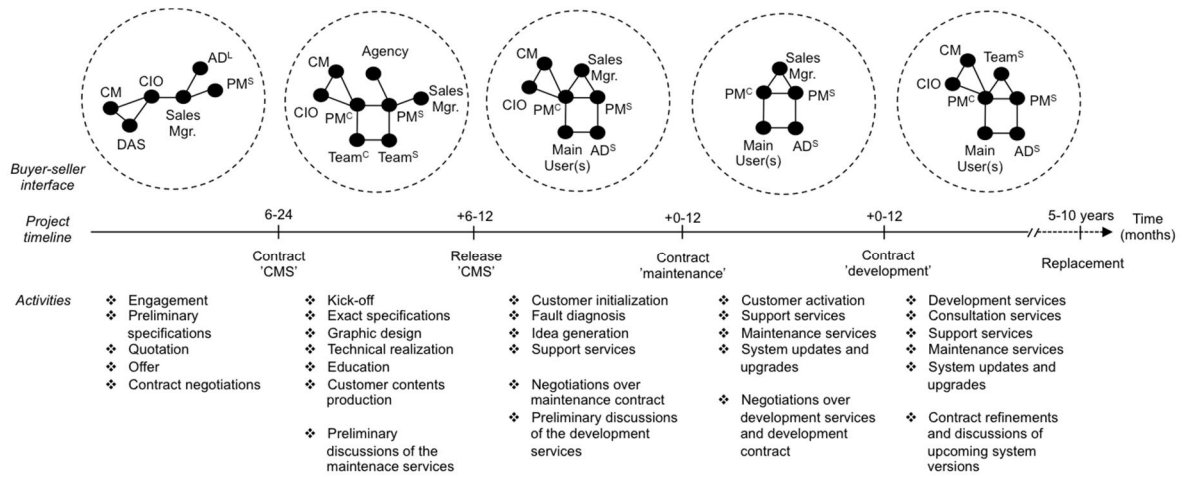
CM
CIO
AD$^L$
PM$^S$
Sales Mgr.
DAS

CM
Agency
CIO
PM$^C$
PM$^S$
Sales Mgr.
Team$^C$
Team$^S$

CM
Sales Mgr.
CIO
PM$^C$
PM$^S$
Main User(s)
AD$^S$

Sales Mgr.
PM$^C$
PM$^S$
Main User(s)
AD$^S$

CM
Team$^S$
CIO
PM$^C$
PM$^S$
Main User(s)
AD$^S$

Buyer-seller interface

Project timeline

6-24
Contract 'CMS'

+6-12
Release 'CMS'

+0-12
Contract 'maintenance'

+0-12
Contract 'development'

5-10 years
Replacement

Time (months)

Activities

❖ Engagement
❖ Preliminary specifications
❖ Quotation
❖ Offer
❖ Contract negotiations

❖ Kick-off
❖ Exact specifications
❖ Graphic design
❖ Technical realization
❖ Education
❖ Customer contents production

❖ Preliminary discussions of the maintenace services

❖ Customer initialization
❖ Fault diagnosis
❖ Idea generation
❖ Support services

❖ Negotiations over maintenance contract
❖ Preliminary discussions of the development services

❖ Customer activation
❖ Support services
❖ Maintenance services
❖ System updates and upgrades

❖ Negotiations over development services and development contract

❖ Development services
❖ Consultation services
❖ Support services
❖ Maintenance services
❖ System updates and upgrades

❖ Contract refinements and discussions of upcoming system versions